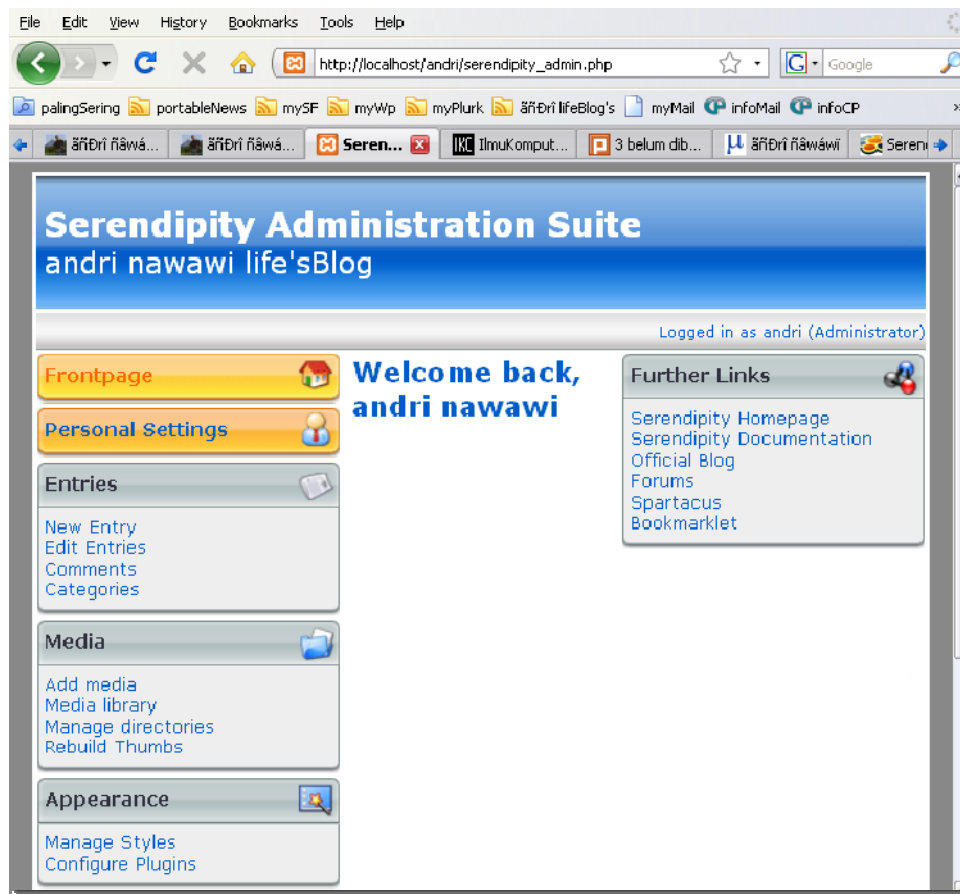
File Edit View History Bookmarks Tools Help

http://localhost/andri/serendipity_admin.php

Google

palingSering portableNews mySF myWp myPlurk ãñÐrî lifeBlog's myMail infoMail infoCP

ãñÐrî ñâwá... ãñÐrî ñâwá... Seren... IlmuKomput... 3 belum dib... ãñÐrî ñâwáwî Seren

Serendipity Administration Suite
andri nawawi life'sBlog

Logged in as andri (Administrator)

Frontpage

Personal Settings

Entries

New Entry
Edit Entries
Comments
Categories

Media

Add media
Media library
Manage directories
Rebuild Thumbs

Appearance

Manage Styles
Configure Plugins

Welcome back, andri nawawi

Further Links

Serendipity Homepage
Serendipity Documentation
Official Blog
Forums
Spartacus
Bookmarklet